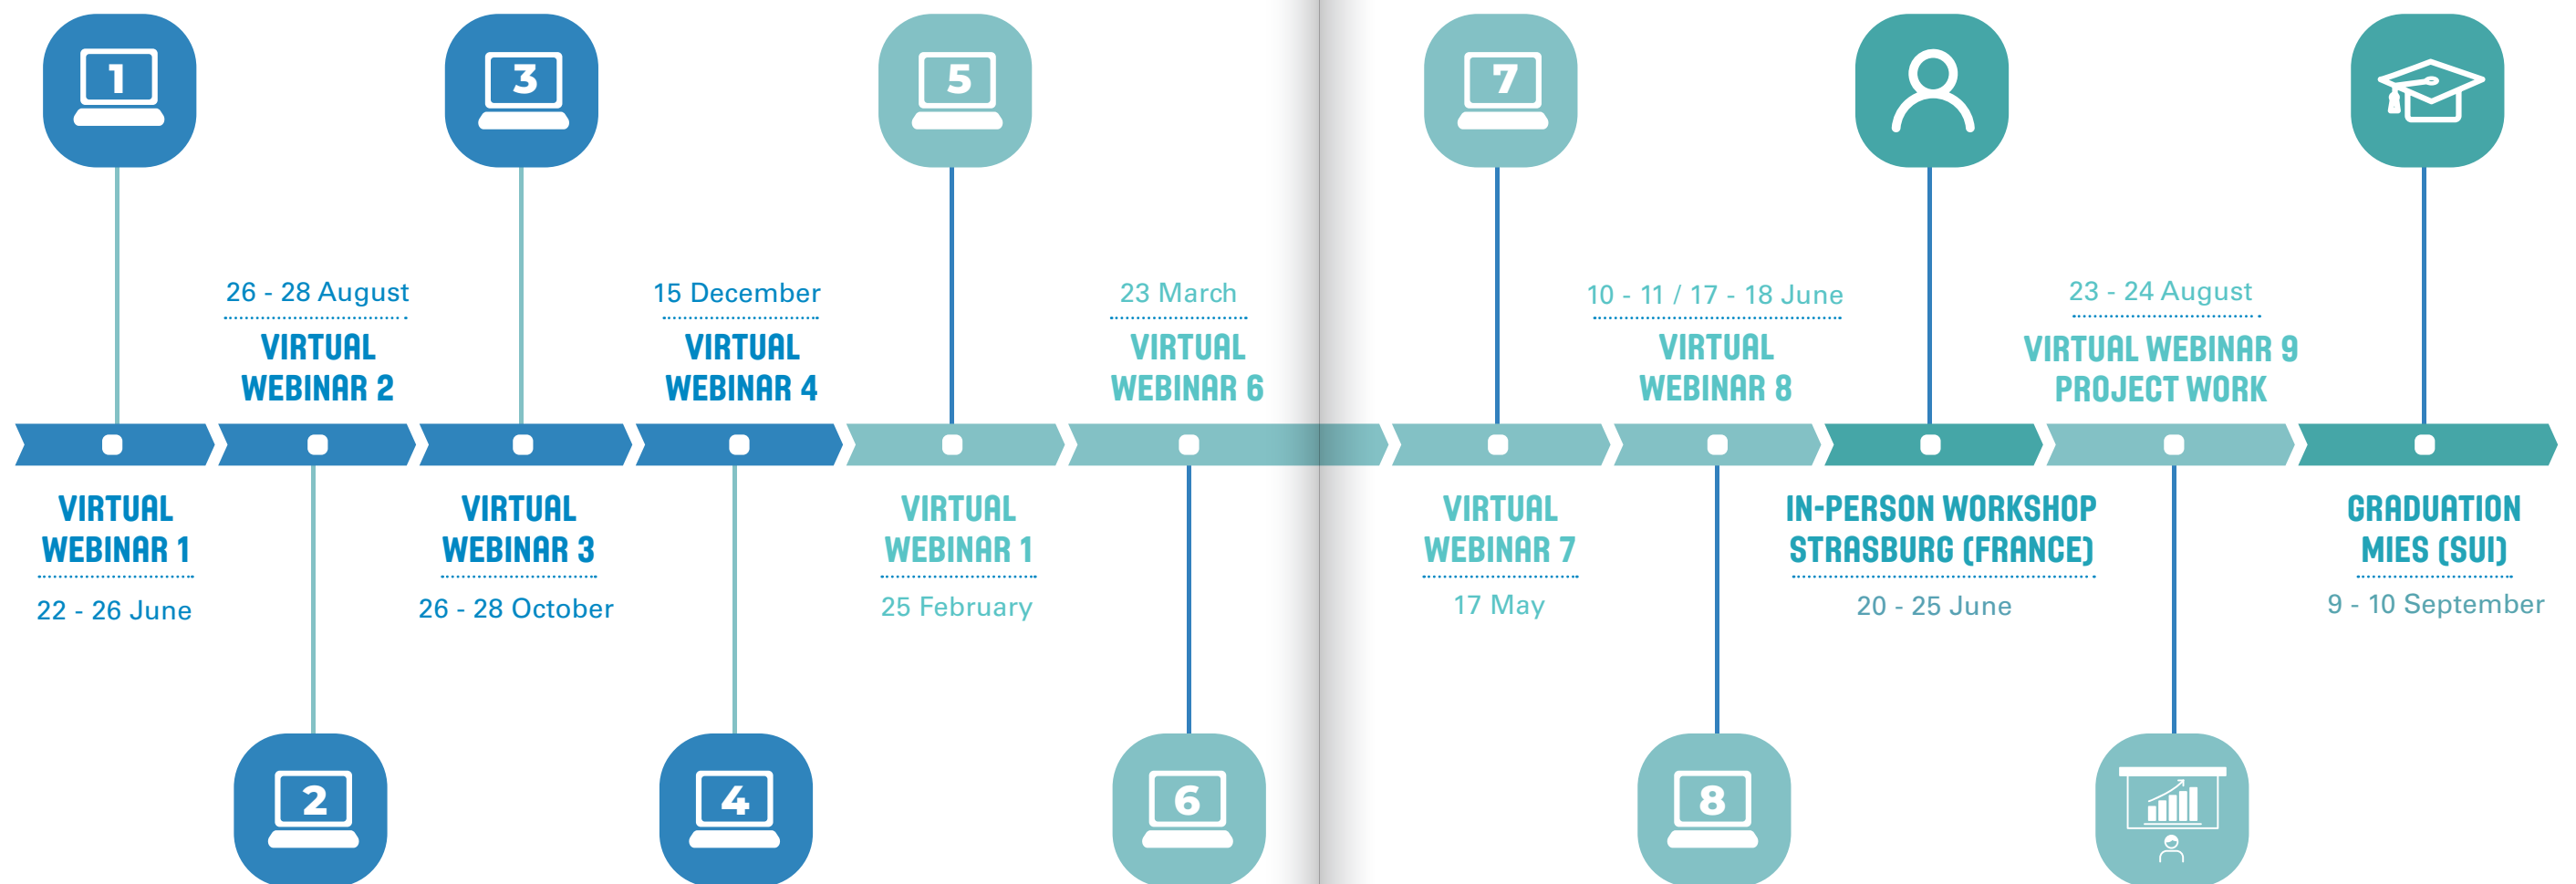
1

3

5

7

26 - 28 August
VIRTUAL WEBINAR 2

15 December
VIRTUAL WEBINAR 4

23 March
VIRTUAL WEBINAR 6

10 - 11 / 17 - 18 June
VIRTUAL WEBINAR 8

23 - 24 August
VIRTUAL WEBINAR 9
PROJECT WORK

VIRTUAL WEBINAR 1
22 - 26 June

VIRTUAL WEBINAR 3
26 - 28 October

VIRTUAL WEBINAR 1
25 February

VIRTUAL WEBINAR 7
17 May

IN-PERSON WORKSHOP
STRASBURG (FRANCE)
20 - 25 June

GRADUATION
MIES (SUI)
9 - 10 September

2

4

6

8